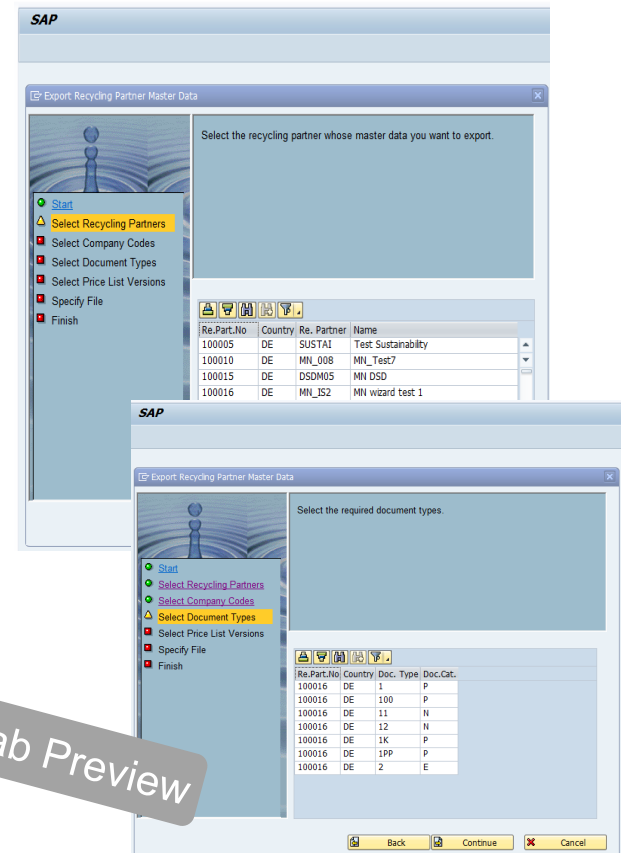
SAP

Export Recycling Partner Master Data

Start
Select Recycling Partners
Select Company Codes
Select Document Types
Select Price List Versions
Specify File
Finish

Select the recycling partner whose master data you want to export.

| Re.Part.No | Country | Re. Partner | Name |
|---|---|---|---|
| 100005 | DE | SUSTAI | Test Sustainability |
| 100010 | DE | MN_008 | MN_Test7 |
| 100015 | DE | DSDM05 | MN DSD |
| 100016 | DE | MN_IS2 | MN wizard test 1 |

SAP

Export Recycling Partner Master Data

Start
Select Recycling Partners
Select Company Codes
Select Document Types
Select Price List Versions
Specify File
Finish

Select the required document types.

| Re.Part.No | Country | Doc. Type | Doc.Cat. |
|---|---|---|---|
| 100016 | DE | 1 | P |
| 100016 | DE | 100 | P |
| 100016 | DE | 11 | N |
| 100016 | DE | 12 | N |
| 100016 | DE | 1K | P |
| 100016 | DE | 1PP | P |
| 100016 | DE | 2 | E |

Back Continue Cancel

ab Preview